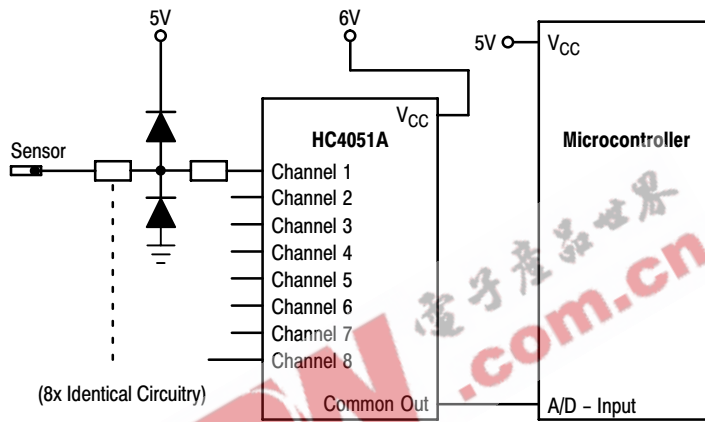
5V
6V
5V
$V_{CC}$
$V_{CC}$
Sensor
HC4051A
Microcontroller
Channel 1
Channel 2
Channel 3
Channel 4
Channel 5
Channel 6
Channel 7
Channel 8
(8x Identical Circuitry)
Common Out
A/D – Input
電子產品世界
.com.cn